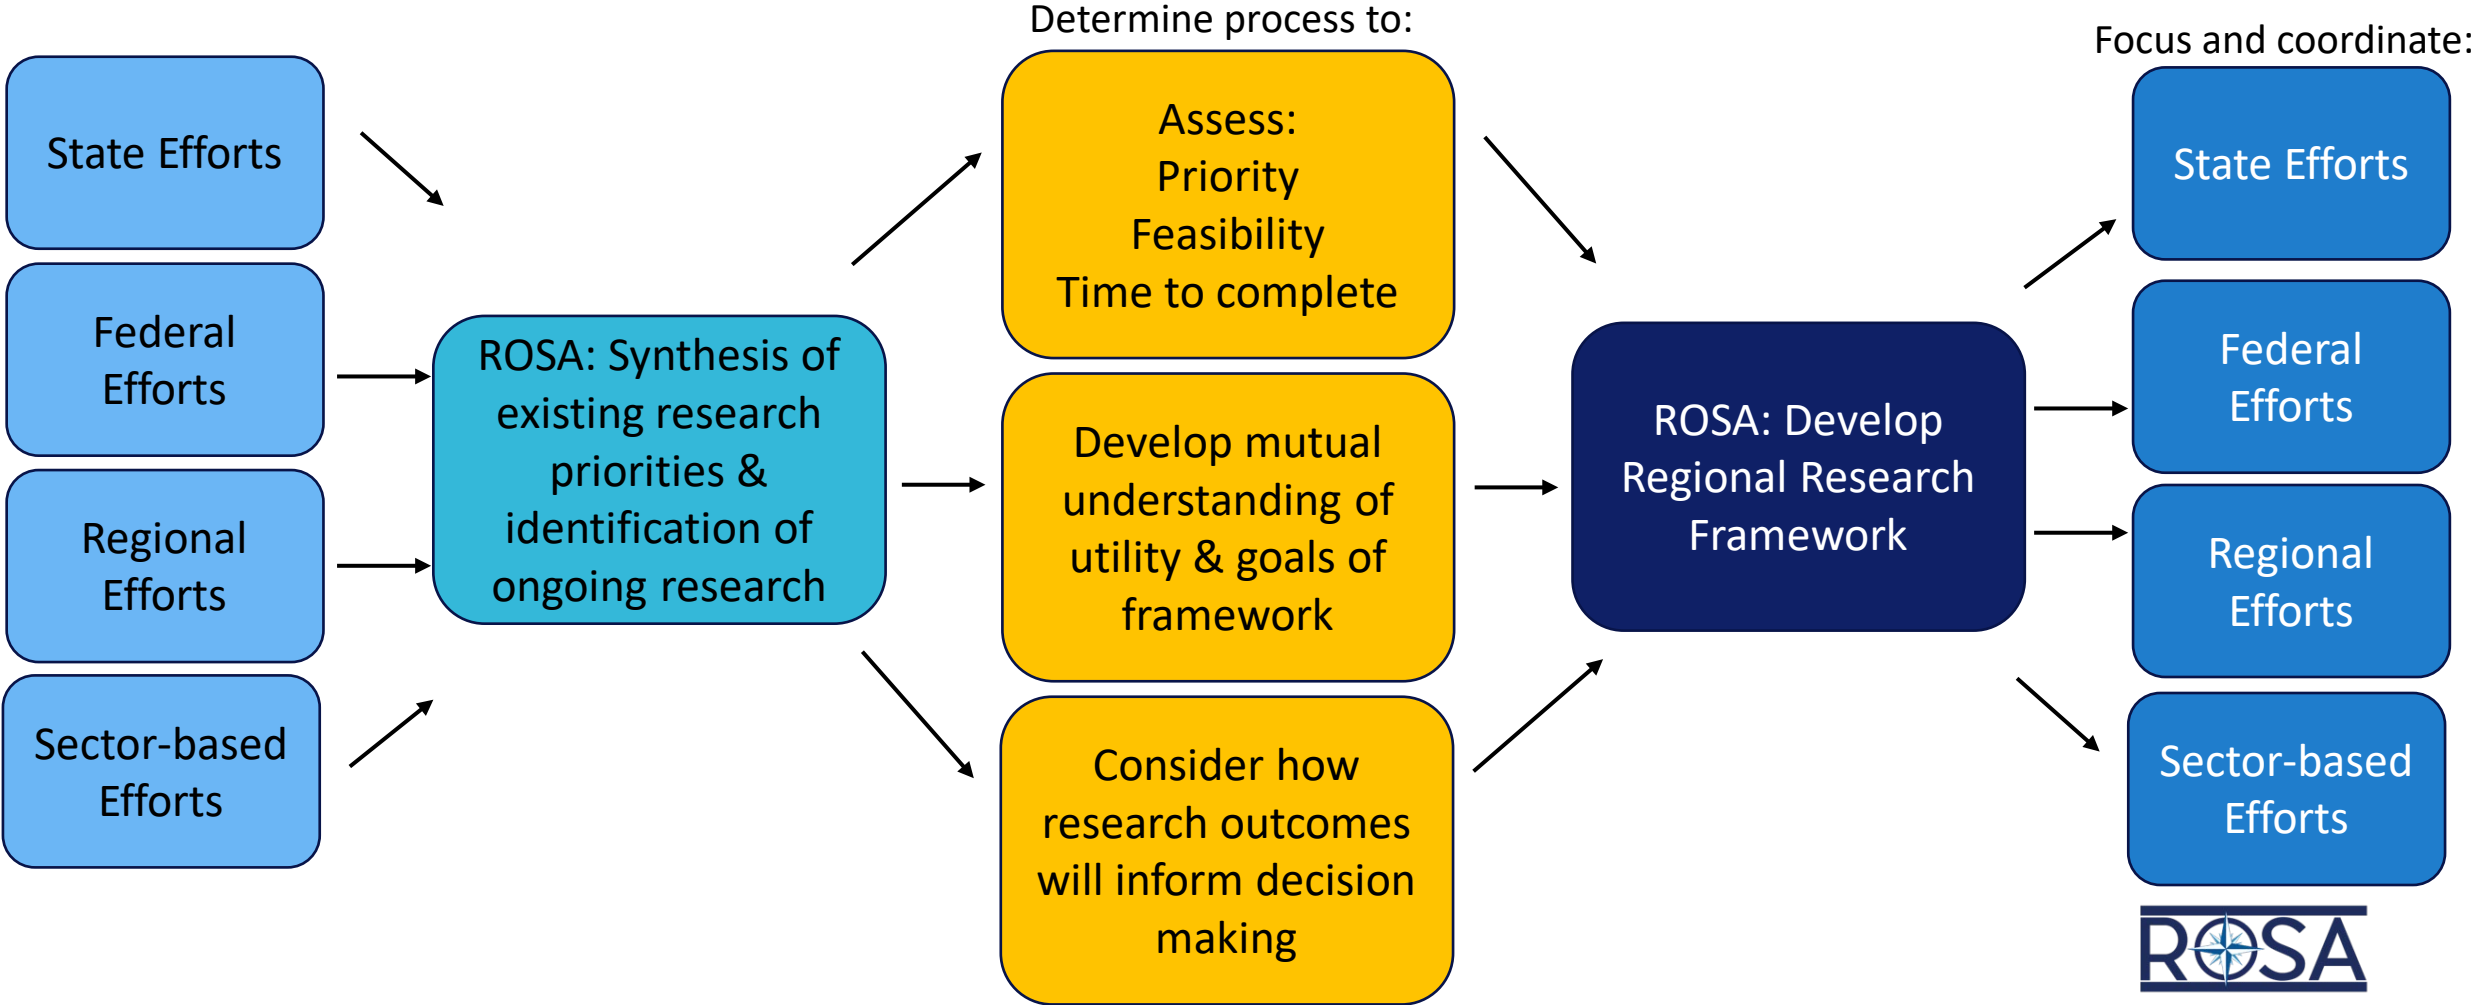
State Efforts

Federal Efforts

Regional Efforts

Sector-based Efforts

ROSA: Synthesis of existing research priorities & identification of ongoing research

Determine process to:

Assess:
Priority
Feasibility
Time to complete

Develop mutual understanding of utility & goals of framework

Consider how research outcomes will inform decision making

ROSA: Develop Regional Research Framework

Focus and coordinate:

State Efforts

Federal Efforts

Regional Efforts

Sector-based Efforts

ROSA